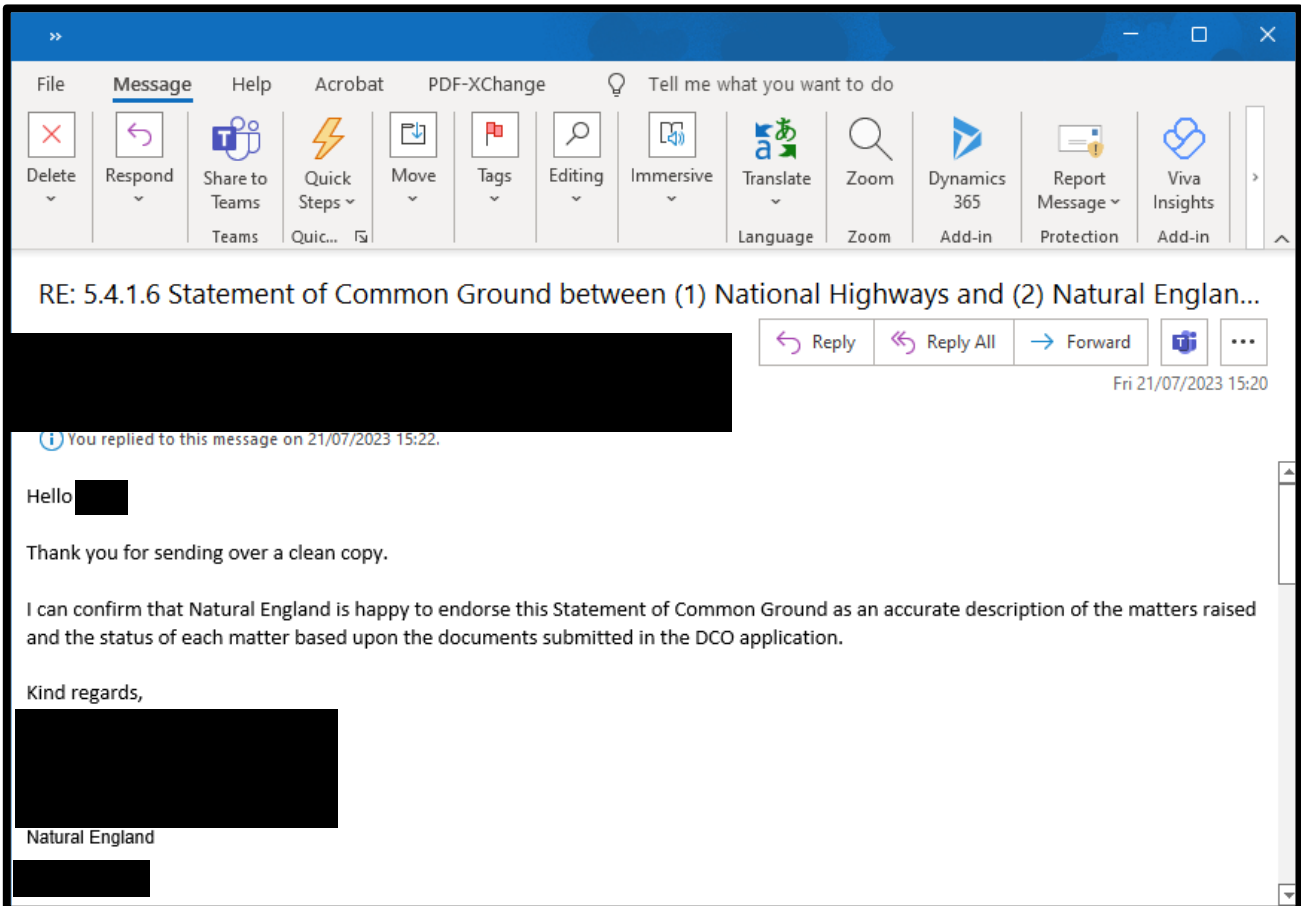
»

File Message Help Acrobat PDF-XChange Tell me what you want to do

Delete Respond Share to Teams Quick Steps Move Tags Editing Immersive Translate Zoom Dynamics 365 Report Message Viva Insights

Teams Quic... Language Zoom Add-in Protection Add-in

RE: 5.4.1.6 Statement of Common Ground between (1) National Highways and (2) Natural Englan...

Reply Reply All Forward

Fri 21/07/2023 15:20

You replied to this message on 21/07/2023 15:22.

Hello

Thank you for sending over a clean copy.

I can confirm that Natural England is happy to endorse this Statement of Common Ground as an accurate description of the matters raised and the status of each matter based upon the documents submitted in the DCO application.

Kind regards,

Natural England